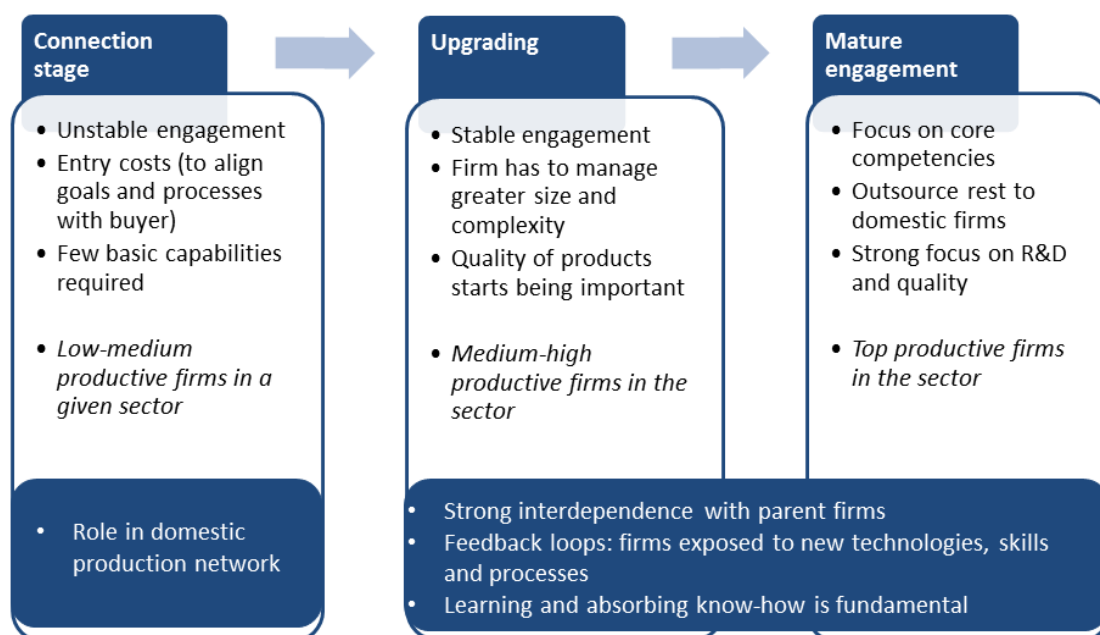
Connection stage

- Unstable engagement
- Entry costs (to align goals and processes with buyer)
- Few basic capabilities required

- *Low-medium productive firms in a given sector*

- Role in domestic production network

Upgrading

- Stable engagement
- Firm has to manage greater size and complexity
- Quality of products starts being important

- *Medium-high productive firms in the sector*

Mature engagement

- Focus on core competencies
- Outsource rest to domestic firms
- Strong focus on R&D and quality

- *Top productive firms in the sector*

- Strong interdependence with parent firms
- Feedback loops: firms exposed to new technologies, skills and processes
- Learning and absorbing know-how is fundamental